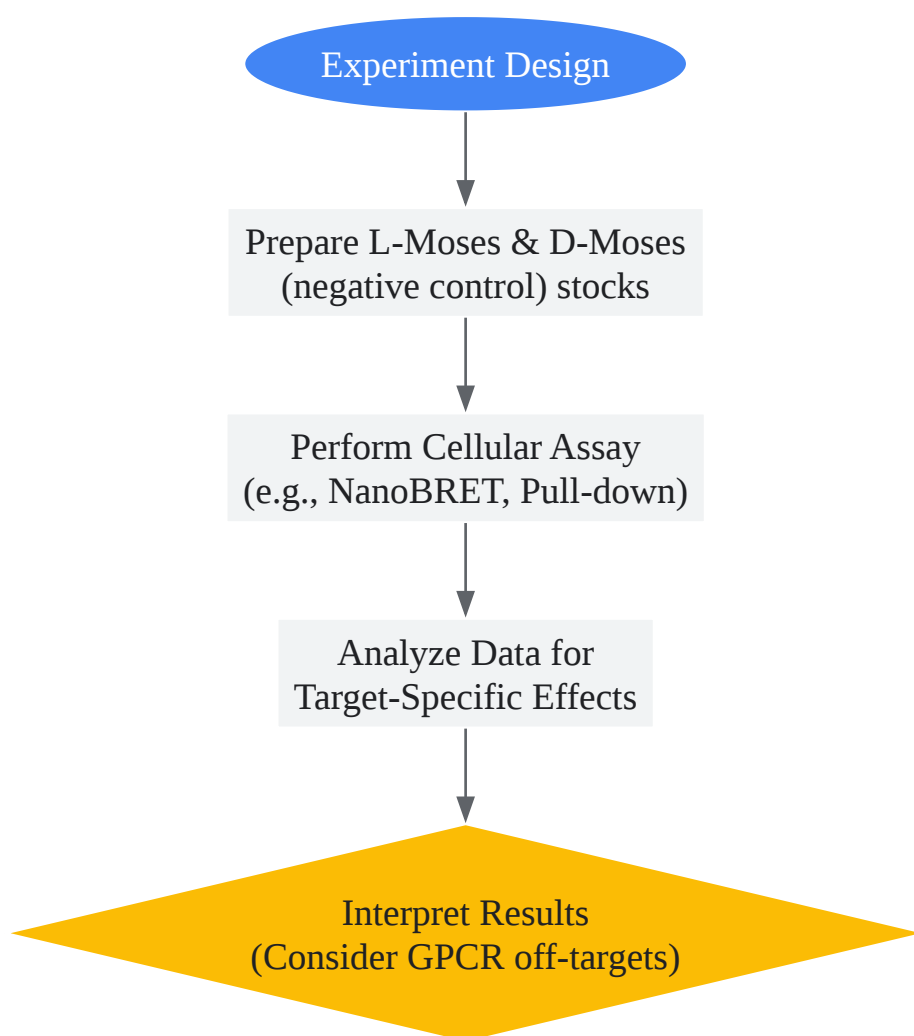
Experiment Design

Prepare L-Moses & D-Moses (negative control) stocks

Perform Cellular Assay (e.g., NanoBRET, Pull-down)

Analyze Data for Target-Specific Effects

Interpret Results (Consider GPCR off-targets)